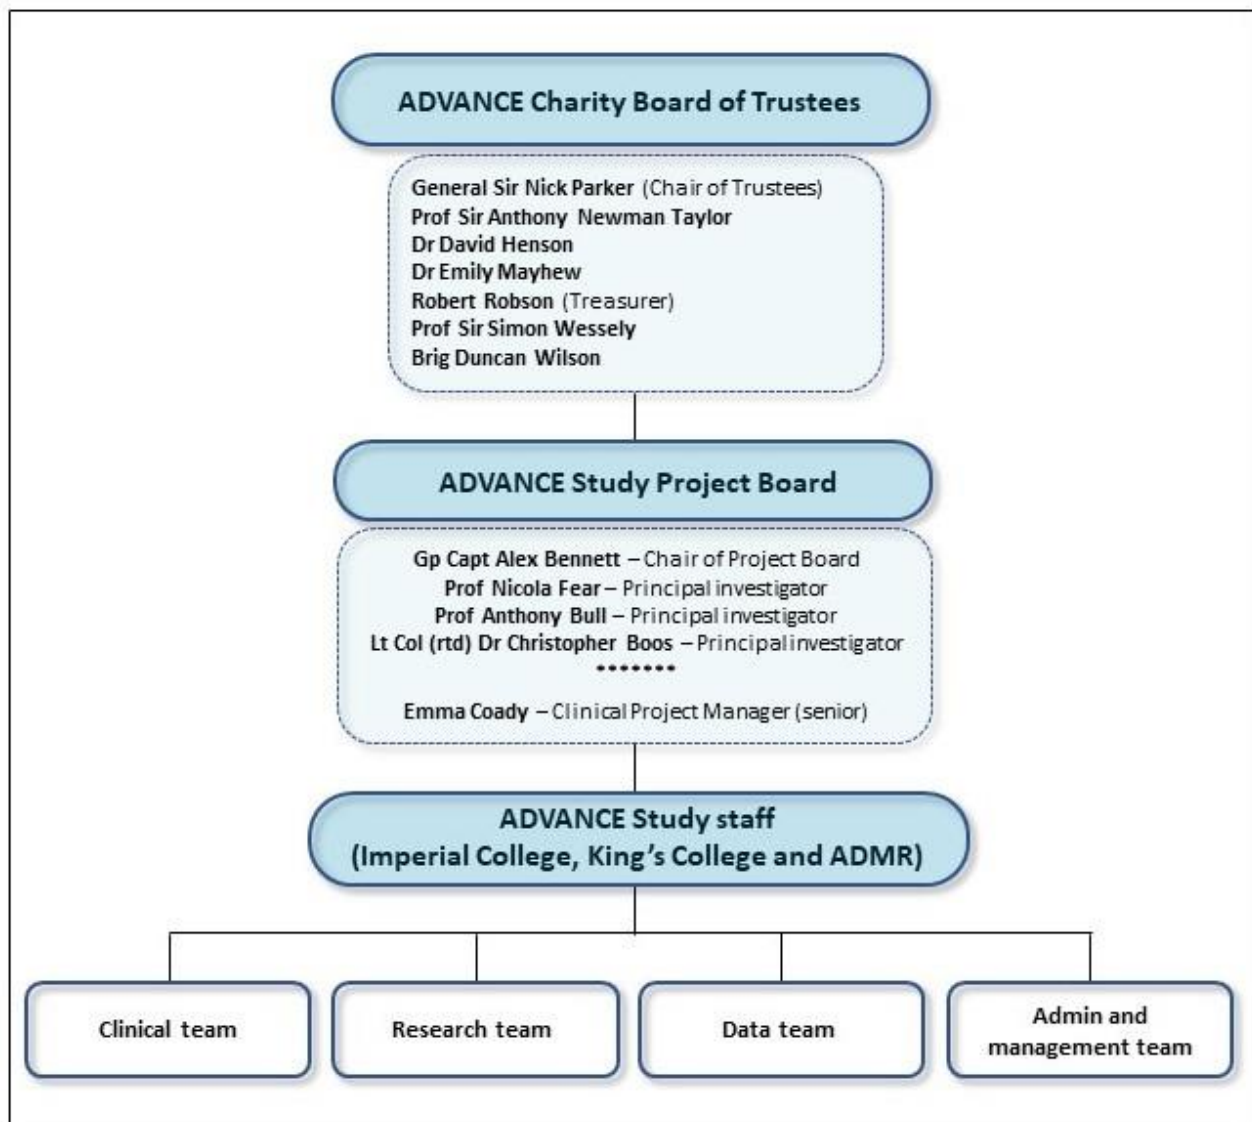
ADVANCE Charity Board of Trustees

General Sir Nick Parker (Chair of Trustees)
Prof Sir Anthony Newman Taylor
Dr David Henson
Dr Emily Mayhew
Robert Robson (Treasurer)
Prof Sir Simon Wessely
Brig Duncan Wilson

ADVANCE Study Project Board

Gp Capt Alex Bennett – Chair of Project Board
Prof Nicola Fear – Principal investigator
Prof Anthony Bull – Principal investigator
Lt Col (rtd) Dr Christopher Boos – Principal investigator
•••••••
Emma Coady – Clinical Project Manager (senior)

ADVANCE Study staff
(Imperial College, King's College and ADMR)

Clinical team

Research team

Data team

Admin and management team